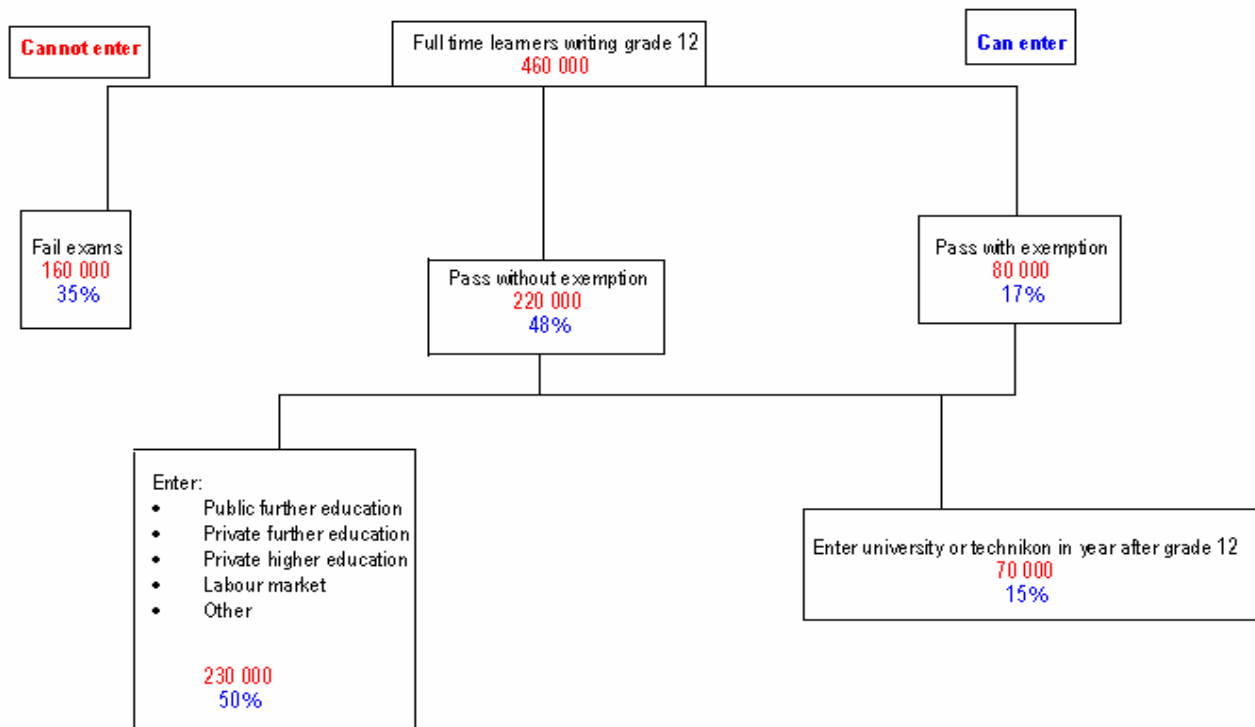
Cannot enter

Full time learners writing grade 12
460 000

Can enter

Fail exams
160 000
35%

Pass without exemption
220 000
48%

Pass with exemption
80 000
17%

Enter:
- Public further education
- Private further education
- Private higher education
- Labour market
- Other

230 000
50%

Enter university or technikon in year after grade 12
70 000
15%